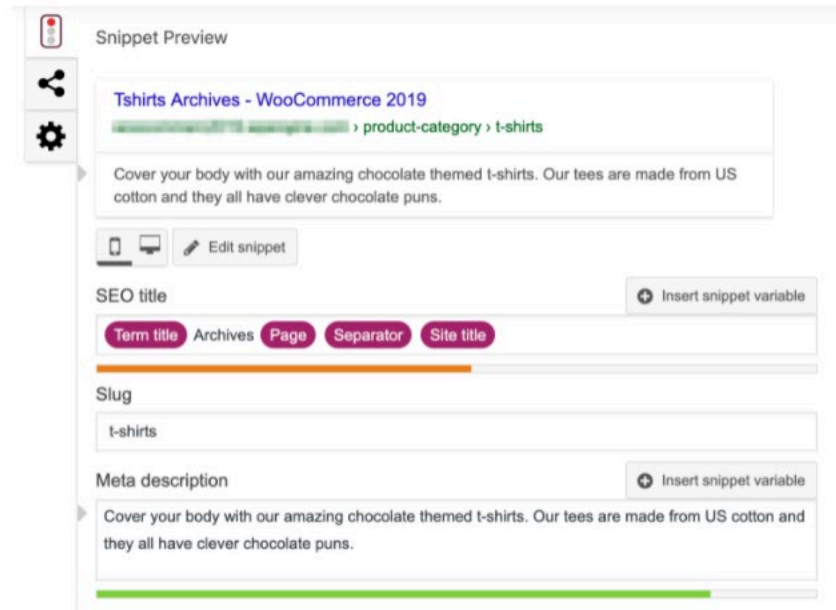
Snippet Preview

Tshirts Archives - WooCommerce 2019

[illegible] › product-category › t-shirts

Cover your body with our amazing chocolate themed t-shirts. Our tees are made from US cotton and they all have clever chocolate puns.

Edit snippet

SEO title

Insert snippet variable

Term title Archives Page Separator Site title

Slug

t-shirts

Meta description

Insert snippet variable

Cover your body with our amazing chocolate themed t-shirts. Our tees are made from US cotton and they all have clever chocolate puns.